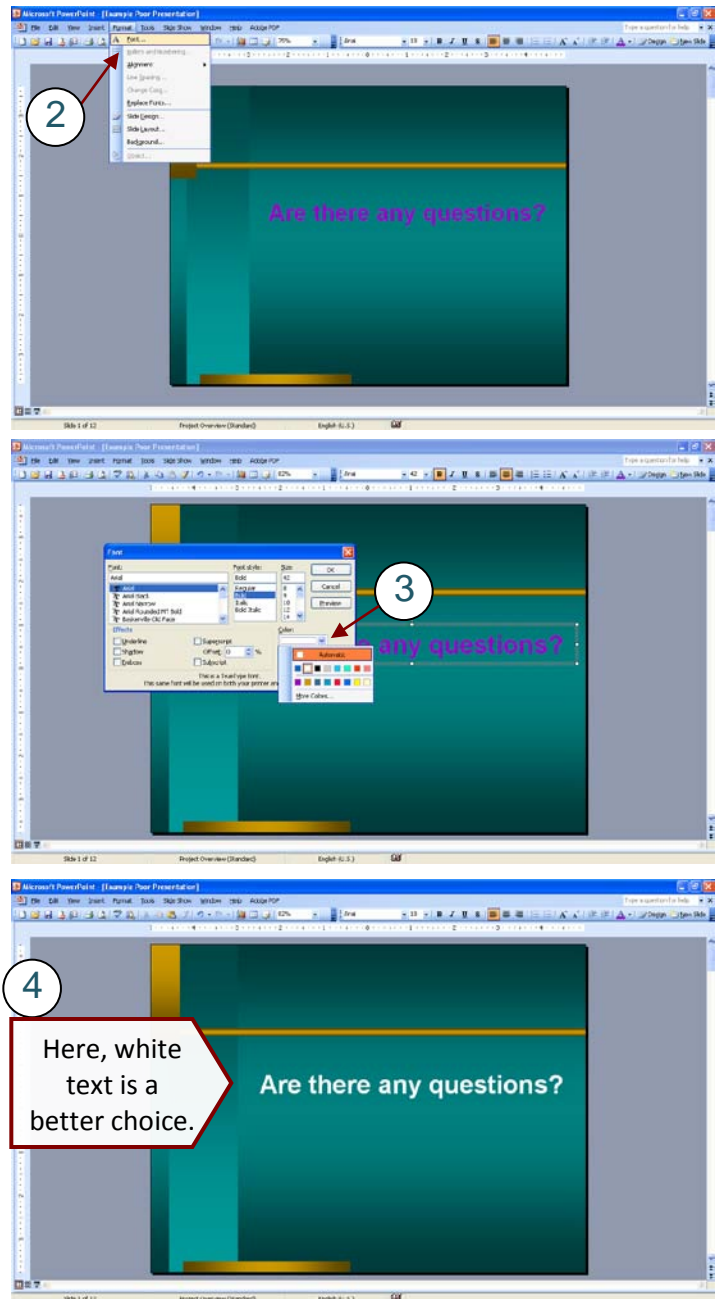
Microsoft PowerPoint - [Example Poor Presentation]

File Edit View Insert Format Tools Slide Show Window Help Adobe PDF

Type a question for help

Design New Slide

Font...
Bullets and Numbering...
Alignment
Line Spacing...
Change Case...
Replace Fonts...
Slide Design...
Slide Layout...
Background...
Object...

2

Are there any questions?

Slide 1 of 12 Project Overview (Standard) English (U.S.)

Microsoft PowerPoint - [Example Poor Presentation]

File Edit View Insert Format Tools Slide Show Window Help Adobe PDF

Font

Font: Arial
Font style: Bold
Size: 42

Arial
Arial Black
Arial Narrow
Arial Rounded MT Bold
Baskerville Old Face

Regular
Italic
Bold
Bold Italic

OK
Cancel
Preview

Effects
Underline
Shadow
Emboss
Superscript
Offset: 0 %
Subscript

Color:

Automatic

More Colors...

This is a TrueType font. This same font will be used on both your printer and

3

Are there any questions?

Slide 1 of 12 Project Overview (Standard) English (U.S.)

Microsoft PowerPoint - [Example Poor Presentation]

File Edit View Insert Format Tools Slide Show Window Help Adobe PDF

4

Here, white text is a better choice.

Are there any questions?